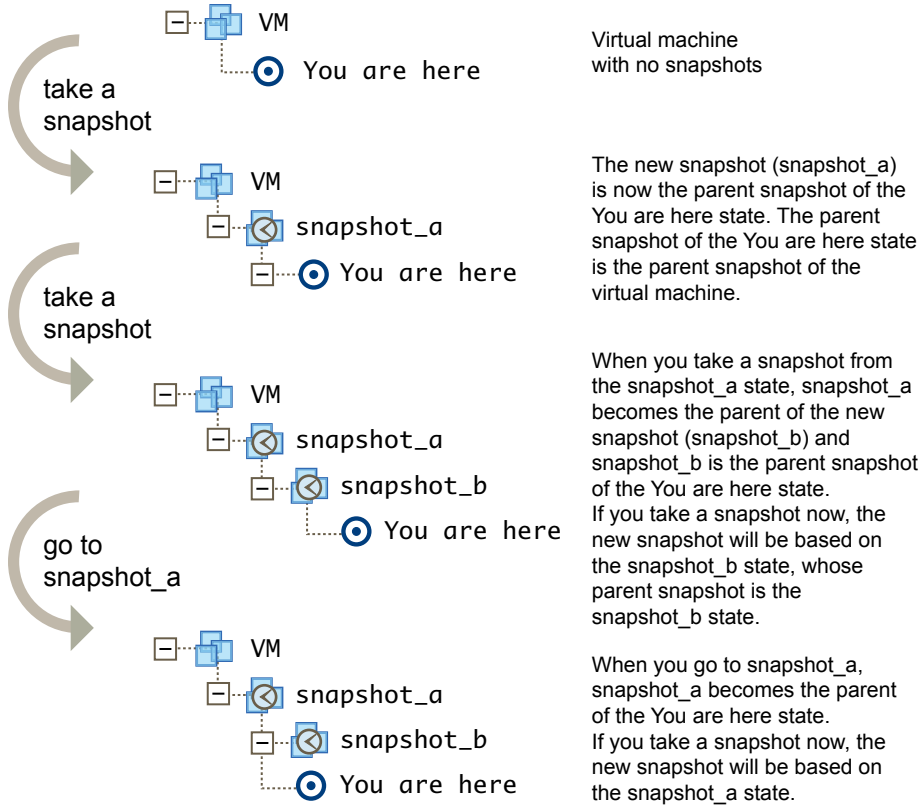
VM
You are here

Virtual machine with no snapshots

take a snapshot

VM
snapshot_a
You are here

The new snapshot (snapshot_a) is now the parent snapshot of the You are here state. The parent snapshot of the You are here state is the parent snapshot of the virtual machine.

take a snapshot

VM
snapshot_a
snapshot_b
You are here

When you take a snapshot from the snapshot_a state, snapshot_a becomes the parent of the new snapshot (snapshot_b) and snapshot_b is the parent snapshot of the You are here state. If you take a snapshot now, the new snapshot will be based on the snapshot_b state, whose parent snapshot is the snapshot_b state.

go to snapshot_a

VM
snapshot_a
snapshot_b
You are here

When you go to snapshot_a, snapshot_a becomes the parent of the You are here state. If you take a snapshot now, the new snapshot will be based on the snapshot_a state.